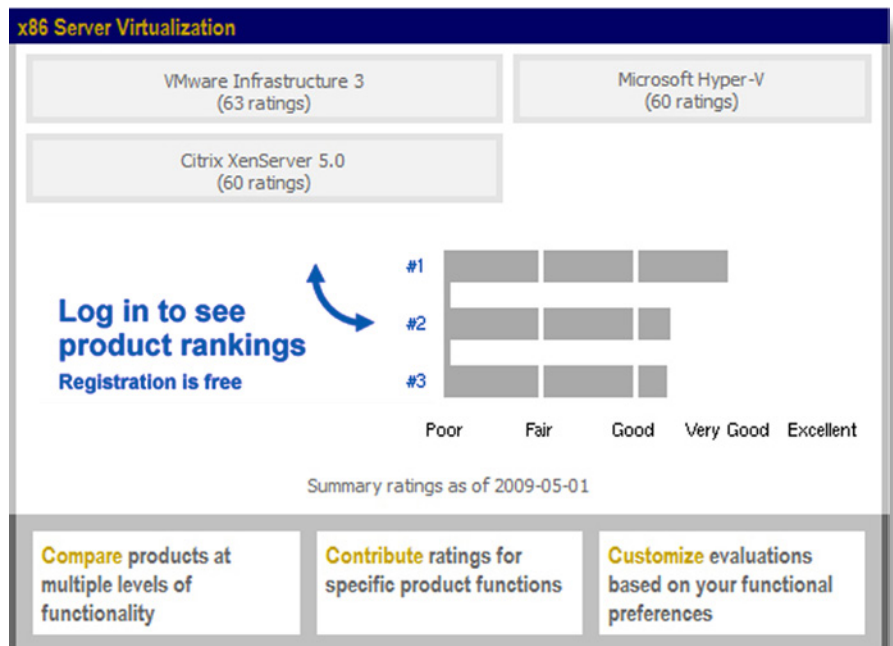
x86 Server Virtualization

VMware Infrastructure 3
(63 ratings)

Microsoft Hyper-V
(60 ratings)

Citrix XenServer 5.0
(60 ratings)

Log in to see product rankings
Registration is free

#1
#2
#3

Poor Fair Good Very Good Excellent

Summary ratings as of 2009-05-01

Compare products at multiple levels of functionality

Contribute ratings for specific product functions

Customize evaluations based on your functional preferences